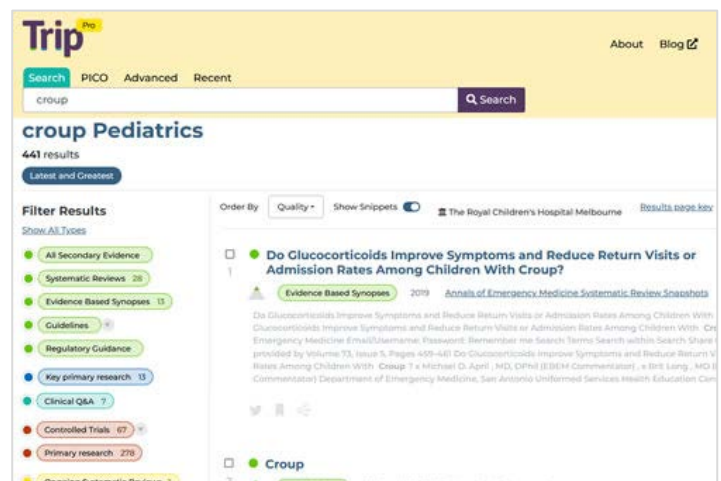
Trip Pro

About Blog

Search PICO Advanced Recent

croup

Search

croup Pediatrics

441 results

Latest and Greatest

Filter Results

Show All Types

All Secondary Evidence

Systematic Reviews 28

Evidence Based Synopses 13

Guidelines

Regulatory Guidance

Key primary research 13

Clinical Q&A 7

Controlled Trials 67

Primary research 278

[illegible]

Order By Quality Show Snippets The Royal Children's Hospital Melbourne Results page key

1 Do Glucocorticoids Improve Symptoms and Reduce Return Visits or Admission Rates Among Children With Croup?

Evidence Based Synopses 2019 Annals of Emergency Medicine Systematic Review Snapshots

Do Glucocorticoids Improve Symptoms and Reduce Return Visits or Admission Rates Among Children With Croup? Glucocorticoids Improve Symptoms and Reduce Return Visits or Admission Rates Among Children With Cr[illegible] Emergency Medicine Email/Username: Password: Remember me Search Terms Search within Search Share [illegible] provided by Volume 73, Issue 5, Pages 469-461 Do Glucocorticoids Improve Symptoms and Reduce Return V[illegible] Rates Among Children With Croup ? x Michael D. April, MD, DPhil (EBEM Commentator), x Brit Long, MD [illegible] Commentator) Department of Emergency Medicine, San Antonio Uniformed Services Health Education Con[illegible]

Croup